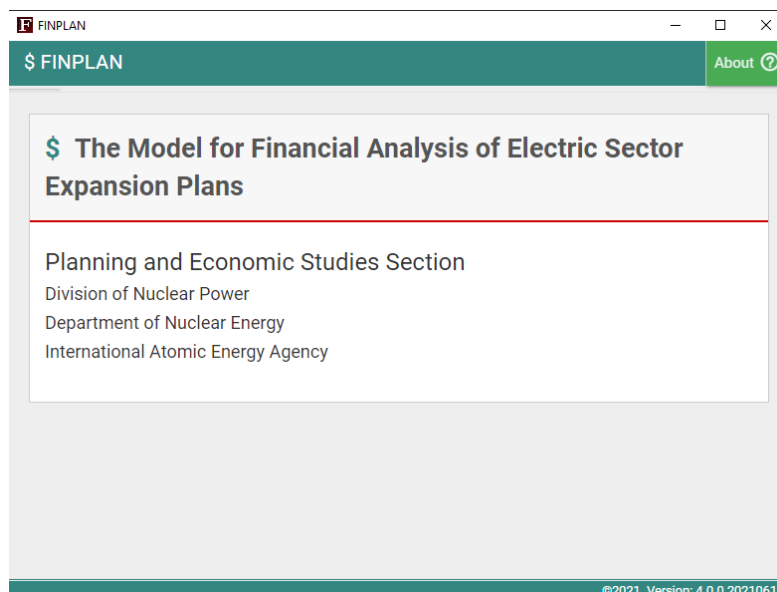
F FINPLAN

$ FINPLAN

About ?

$ The Model for Financial Analysis of Electric Sector Expansion Plans

Planning and Economic Studies Section
Division of Nuclear Power
Department of Nuclear Energy
International Atomic Energy Agency

©2021 Version: 4.0.0.2021061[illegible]